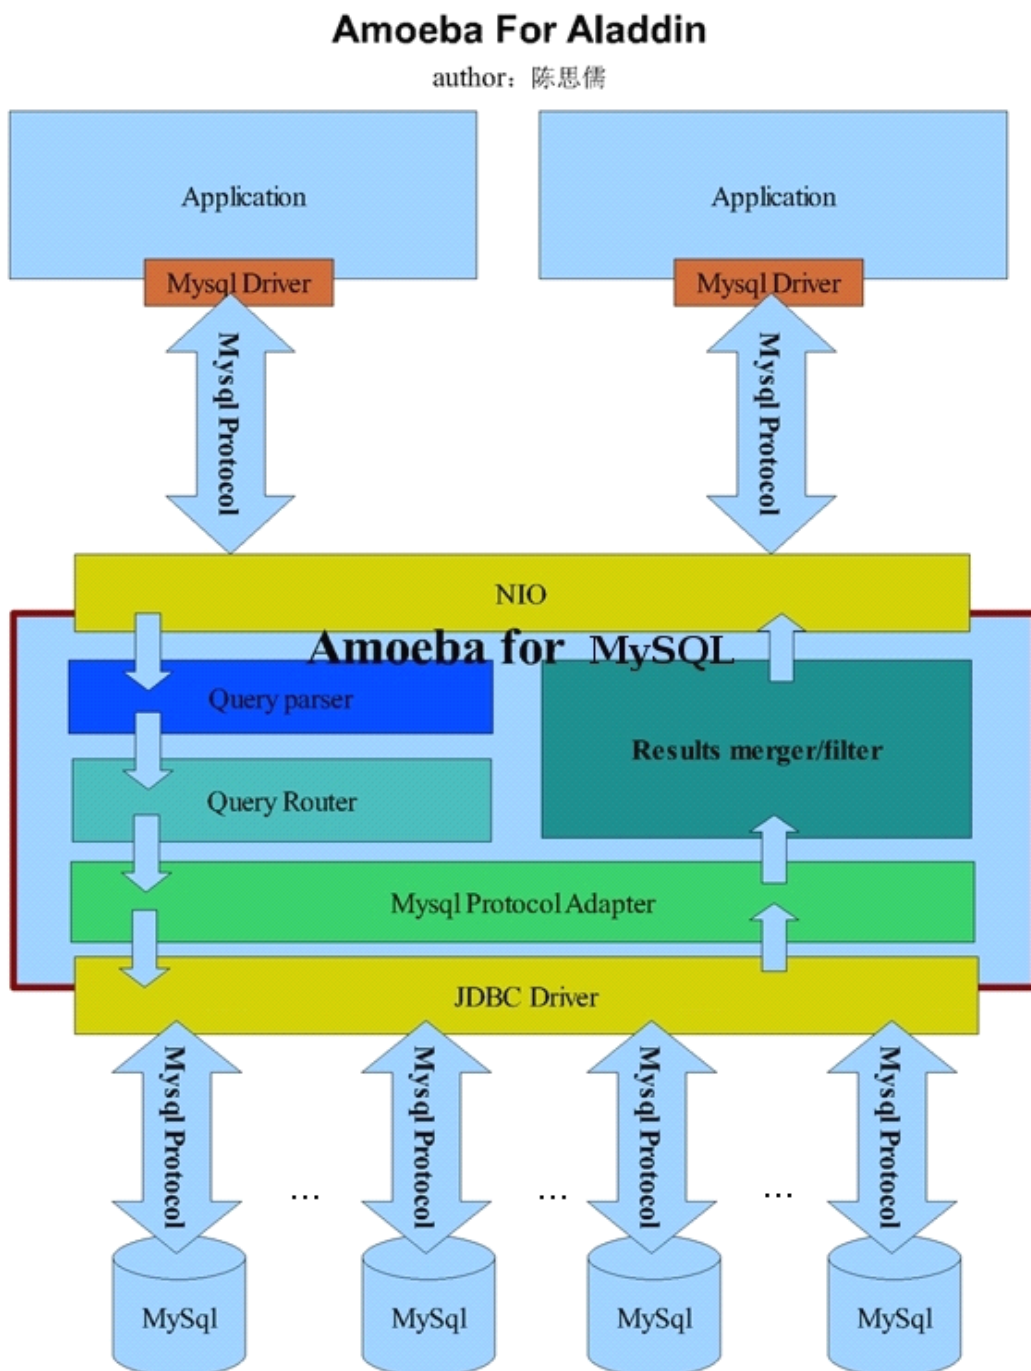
Amoeba For Aladdin

author：陈思儒

Application

Mysql Driver

Mysql Protocol

Application

Mysql Driver

Mysql Protocol

NIO

Amoeba for MySQL

Query parser

Query Router

Results merger/filter

Mysql Protocol Adapter

JDBC Driver

Mysql Protocol

...

Mysql Protocol

...

Mysql Protocol

...

Mysql Protocol

MySql

MySql

MySql

MySql